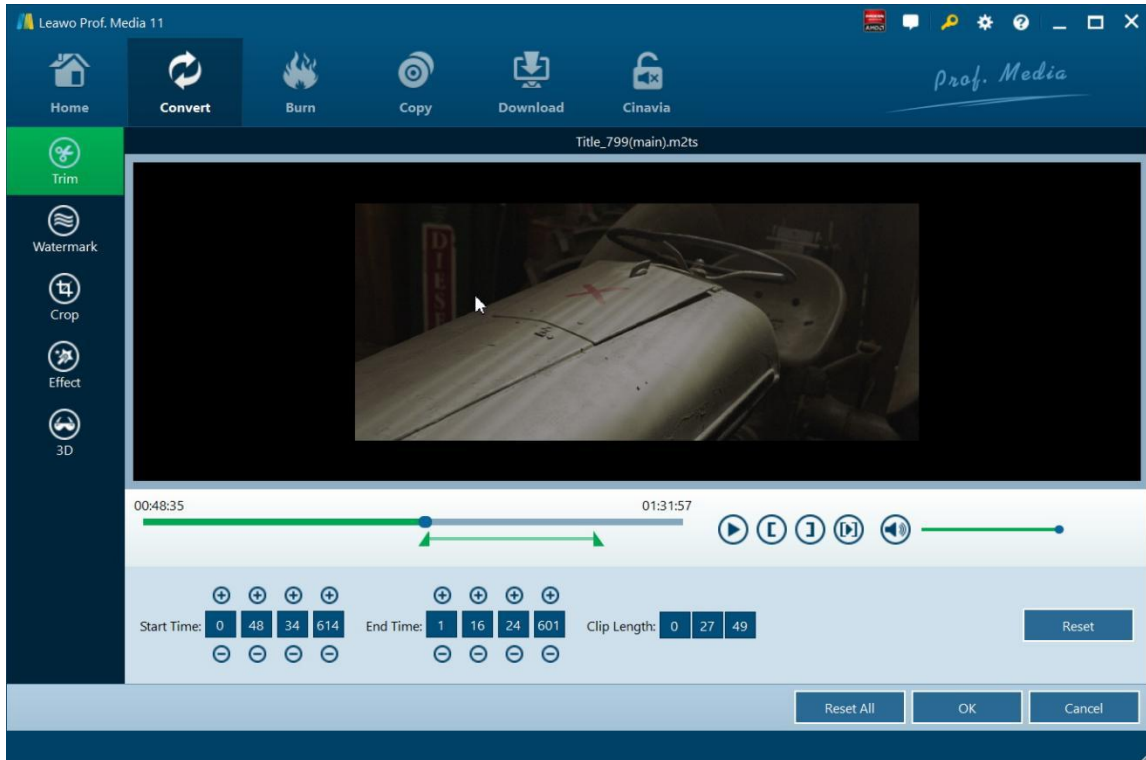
Leawo Prof. Media 11

Home
Convert
Burn
Copy
Download
Cinavia

Prof. Media

Trim
Watermark
Crop
Effect
3D

Title_799(main).m2ts

DIESE

00:48:35
01:31:57

Start Time: 0 48 34 614
End Time: 1 16 24 601
Clip Length: 0 27 49

Reset

Reset All
OK
Cancel